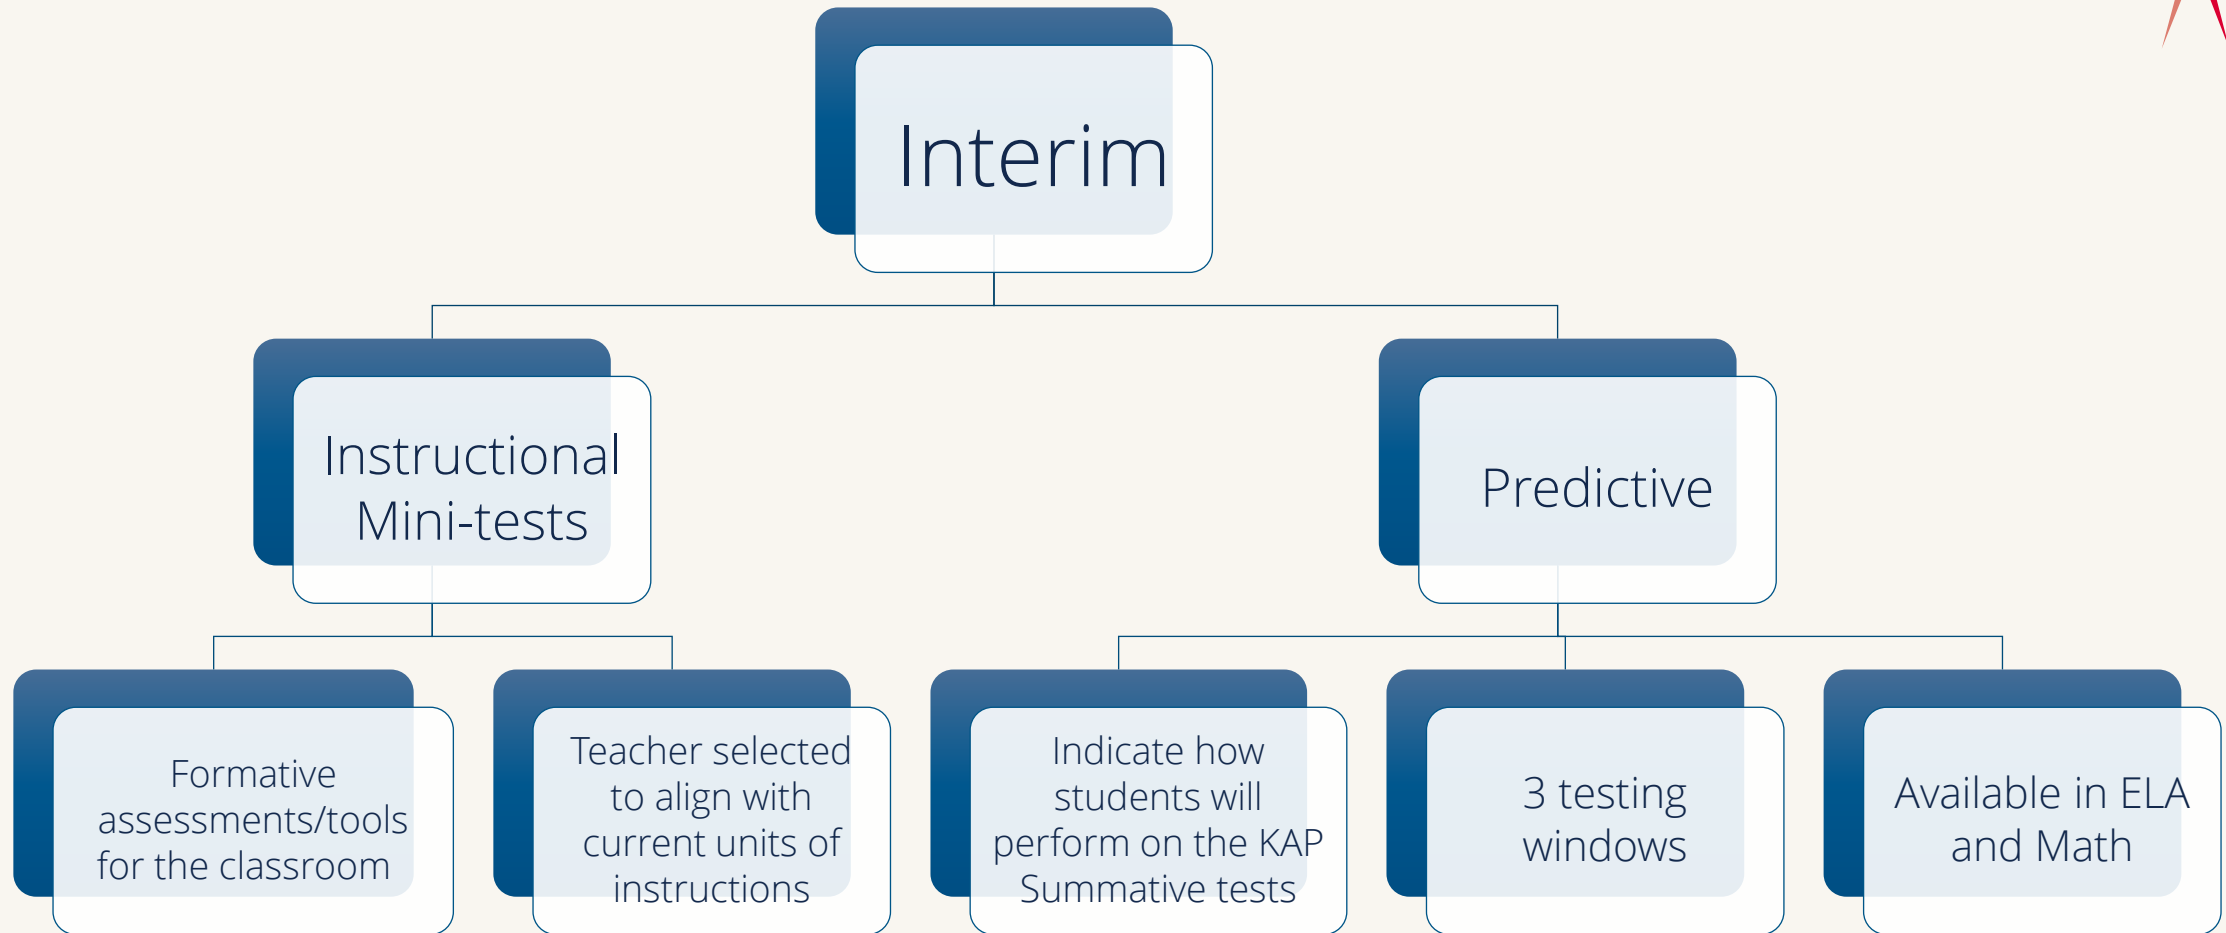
Interim

Instructional Mini-tests

Predictive

Formative assessments/tools for the classroom

Teacher selected to align with current units of instructions

Indicate how students will perform on the KAP Summative tests

3 testing windows

Available in ELA and Math